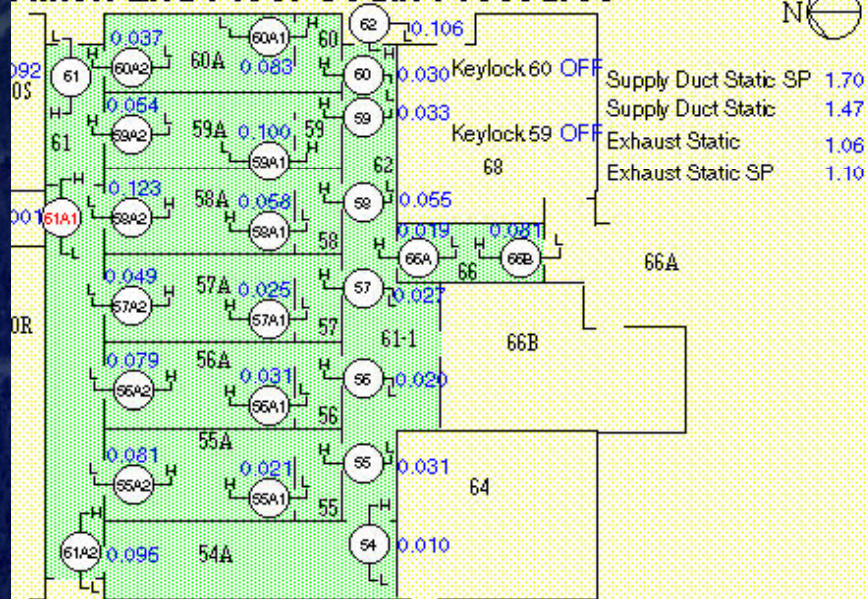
N

62 0.106
0.037 60A1 60
60A2 60A 0.083
092 61 60 0.030 Keylock 60 OFF
0S
0.054 59 0.033
59A2 59A 0.100 59
61 59A1 Keylock 59 OFF
62 68
0.123 58A 0.058 58 0.055
001 61A1 58A2 58A1
58 0.019 0.081
66A 66B
66 66A
0.049 57A 0.025 57 0.027
57A2 57A1
0R 57 61-1 66B
0.079 56A 0.031 56 0.020
56A2 56A1
56
55A
0.081 0.021 55 0.031
55A2 55A1 64
55
54 0.010
61A2 0.096 54A

Supply Duct Static SP 1.70
Supply Duct Static 1.47
Exhaust Static 1.06
Exhaust Static SP 1.10